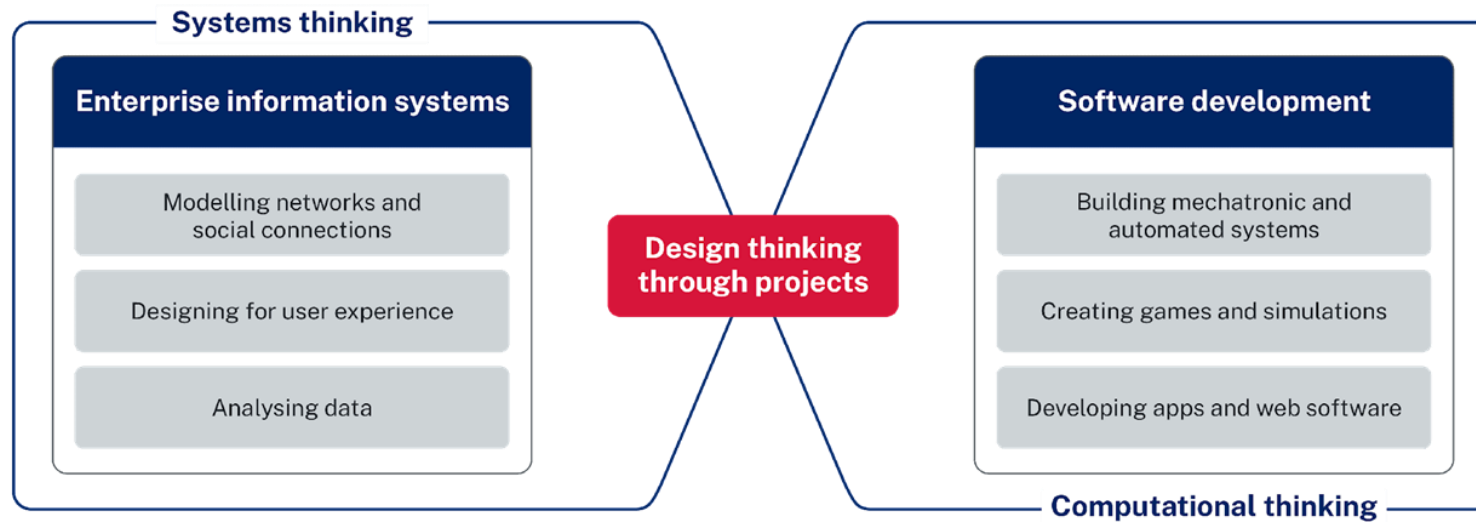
Systems thinking

Enterprise information systems

Modelling networks and social connections

Designing for user experience

Analysing data

Design thinking through projects

Software development

Building mechatronic and automated systems

Creating games and simulations

Developing apps and web software

Computational thinking